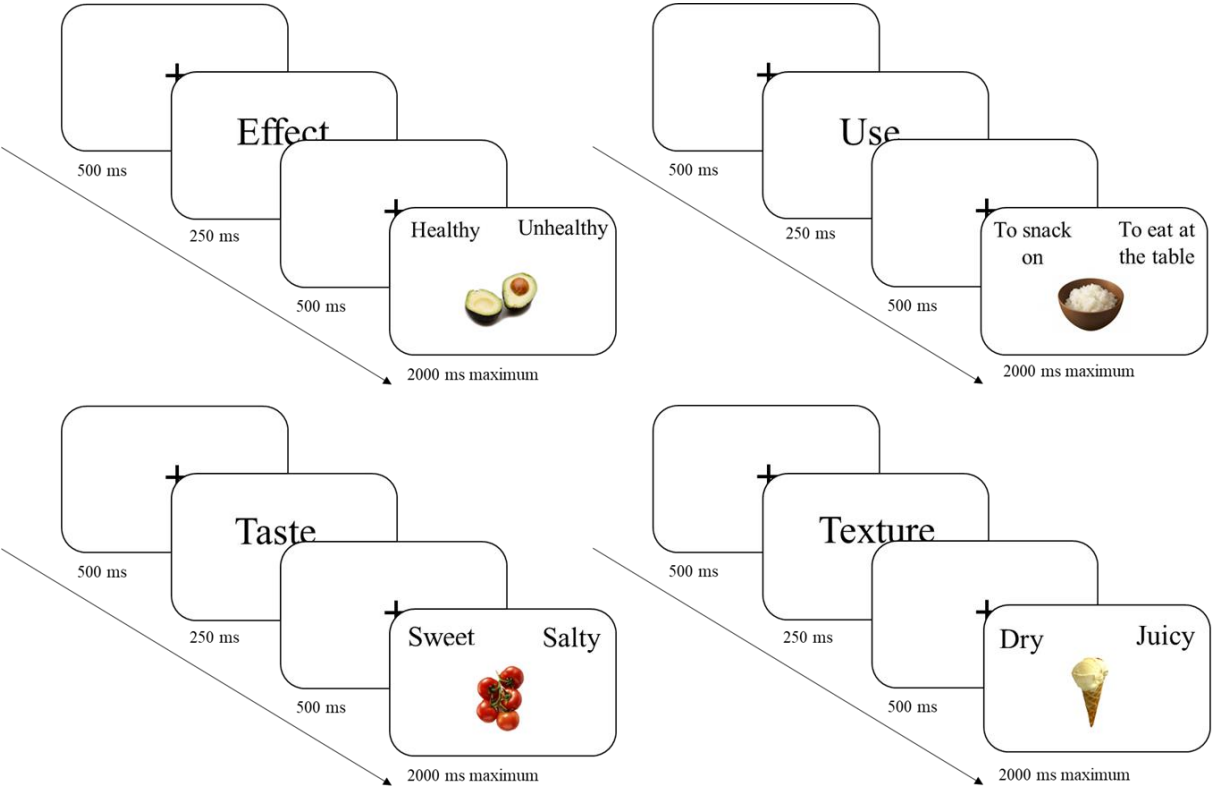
+
Effect
500 ms
+
250 ms
Healthy Unhealthy
500 ms
2000 ms maximum

+
Use
500 ms
+
250 ms
To snack on To eat at the table
500 ms
2000 ms maximum

+
Taste
500 ms
+
250 ms
Sweet Salty
500 ms
2000 ms maximum

+
Texture
500 ms
+
250 ms
Dry Juicy
500 ms
2000 ms maximum